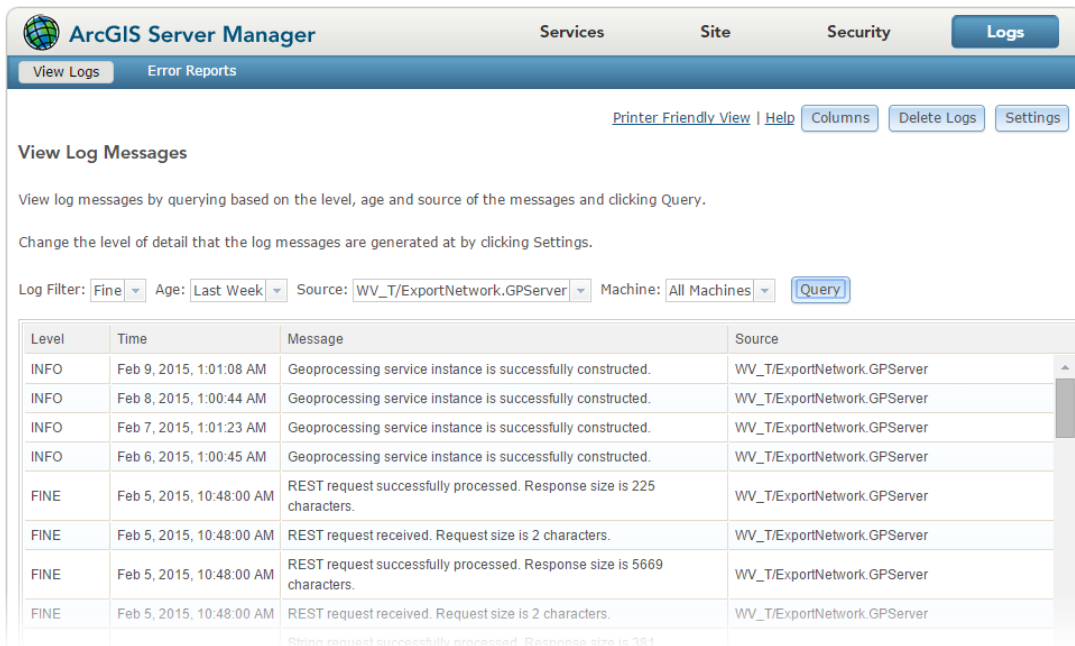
ArcGIS Server Manager

Services Site Security Logs

View Logs Error Reports

Printer Friendly View | Help Columns Delete Logs Settings

View Log Messages

View log messages by querying based on the level, age and source of the messages and clicking Query.

Change the level of detail that the log messages are generated at by clicking Settings.

Log Filter: Fine Age: Last Week Source: WV_T/ExportNetwork.GPServer Machine: All Machines Query

| Level | Time | Message | Source |
|---|---|---|---|
| INFO | Feb 9, 2015, 1:01:08 AM | Geoprocessing service instance is successfully constructed. | WV_T/ExportNetwork.GPServer |
| INFO | Feb 8, 2015, 1:00:44 AM | Geoprocessing service instance is successfully constructed. | WV_T/ExportNetwork.GPServer |
| INFO | Feb 7, 2015, 1:01:23 AM | Geoprocessing service instance is successfully constructed. | WV_T/ExportNetwork.GPServer |
| INFO | Feb 6, 2015, 1:00:45 AM | Geoprocessing service instance is successfully constructed. | WV_T/ExportNetwork.GPServer |
| FINE | Feb 5, 2015, 10:48:00 AM | REST request successfully processed. Response size is 225 characters. | WV_T/ExportNetwork.GPServer |
| FINE | Feb 5, 2015, 10:48:00 AM | REST request received. Request size is 2 characters. | WV_T/ExportNetwork.GPServer |
| FINE | Feb 5, 2015, 10:48:00 AM | REST request successfully processed. Response size is 5669 characters. | WV_T/ExportNetwork.GPServer |
| FINE | Feb 5, 2015, 10:48:00 AM | REST request received. Request size is 2 characters. | WV_T/ExportNetwork.GPServer |
| | | String request successfully processed. Response size is 381 | |